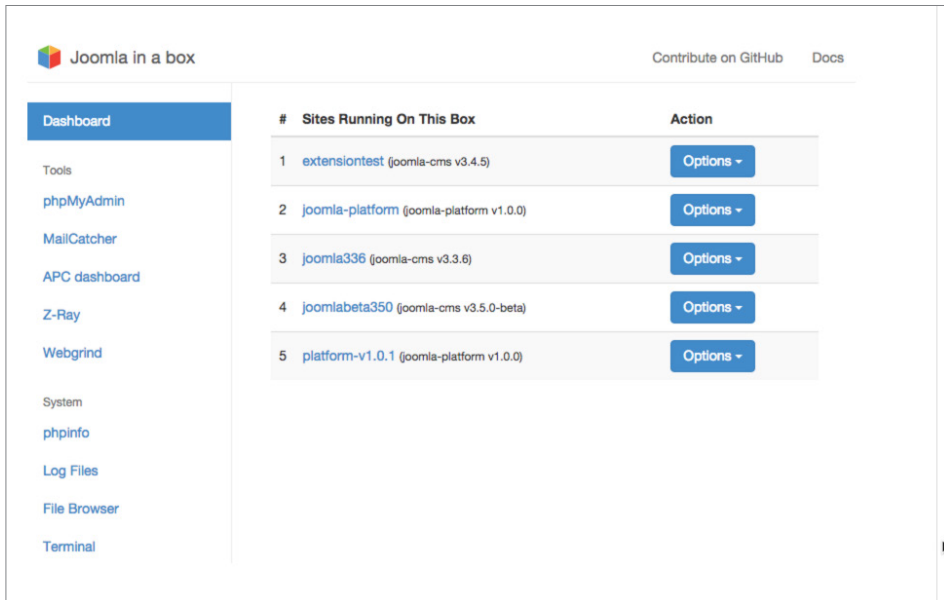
Joomla in a box

Contribute on GitHub Docs

Dashboard

Tools

phpMyAdmin

MailCatcher

APC dashboard

Z-Ray

Webgrind

System

phpinfo

Log Files

File Browser

Terminal

| # | Sites Running On This Box | Action |
|---|---|---|
| 1 | extensiontest (joomla-cms v3.4.5) | Options ▾ |
| 2 | joomla-platform (joomla-platform v1.0.0) | Options ▾ |
| 3 | joomla336 (joomla-cms v3.3.6) | Options ▾ |
| 4 | joomlabeta350 (joomla-cms v3.5.0-beta) | Options ▾ |
| 5 | platform-v1.0.1 (joomla-platform v1.0.0) | Options ▾ |